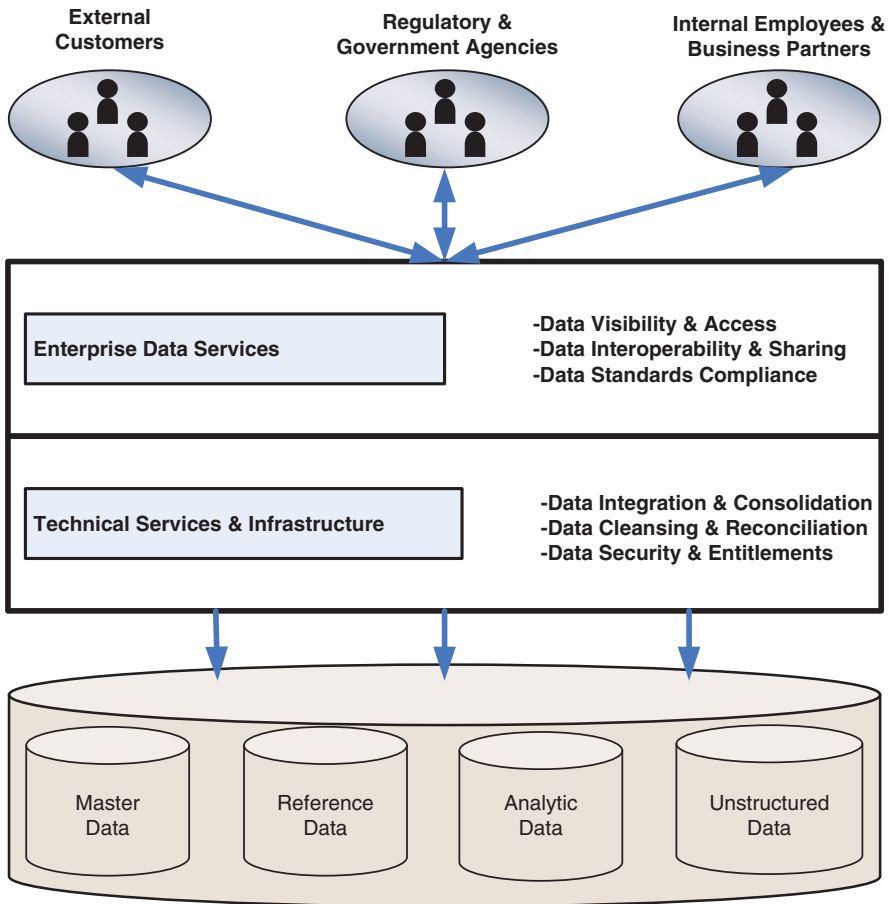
External Customers

Regulatory & Government Agencies

Internal Employees & Business Partners

Enterprise Data Services

-Data Visibility & Access
-Data Interoperability & Sharing
-Data Standards Compliance

Technical Services & Infrastructure

-Data Integration & Consolidation
-Data Cleansing & Reconciliation
-Data Security & Entitlements

Master Data

Reference Data

Analytic Data

Unstructured Data